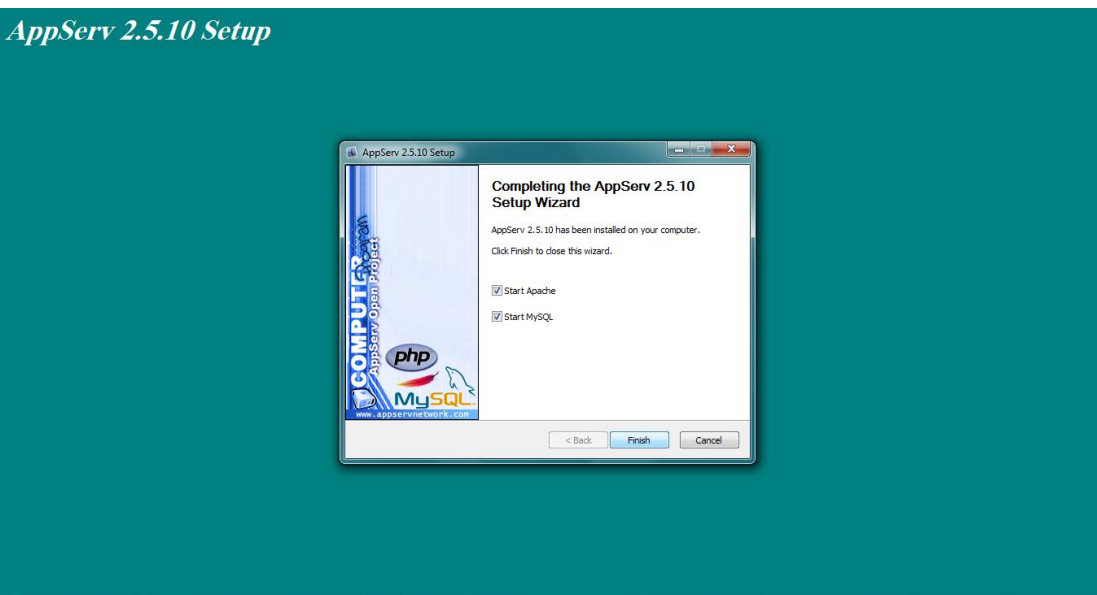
AppServ 2.5.10 Setup

AppServ 2.5.10 Setup

COMPUTER

AppServ Open Project

php

MySQL

www.appservnetwork.com

Completing the AppServ 2.5.10 Setup Wizard

AppServ 2.5.10 has been installed on your computer.

Click Finish to close this wizard.

Start Apache

Start MySQL

< Back

Finish

Cancel